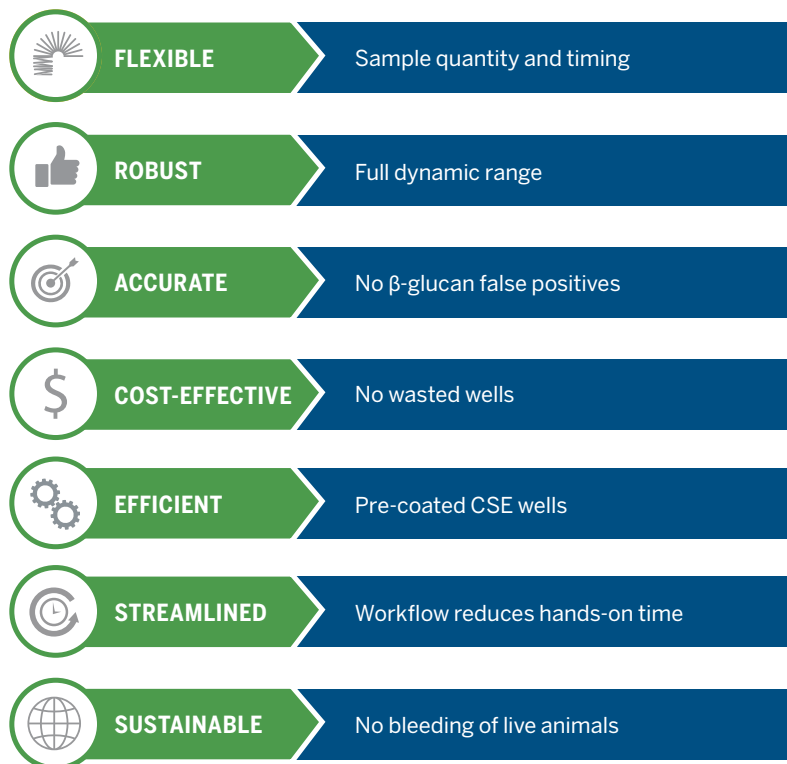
FLEXIBLE
Sample quantity and timing

ROBUST
Full dynamic range

ACCURATE
No β-glucan false positives

$

COST-EFFECTIVE
No wasted wells

EFFICIENT
Pre-coated CSE wells

STREAMLINED
Workflow reduces hands-on time

SUSTAINABLE
No bleeding of live animals